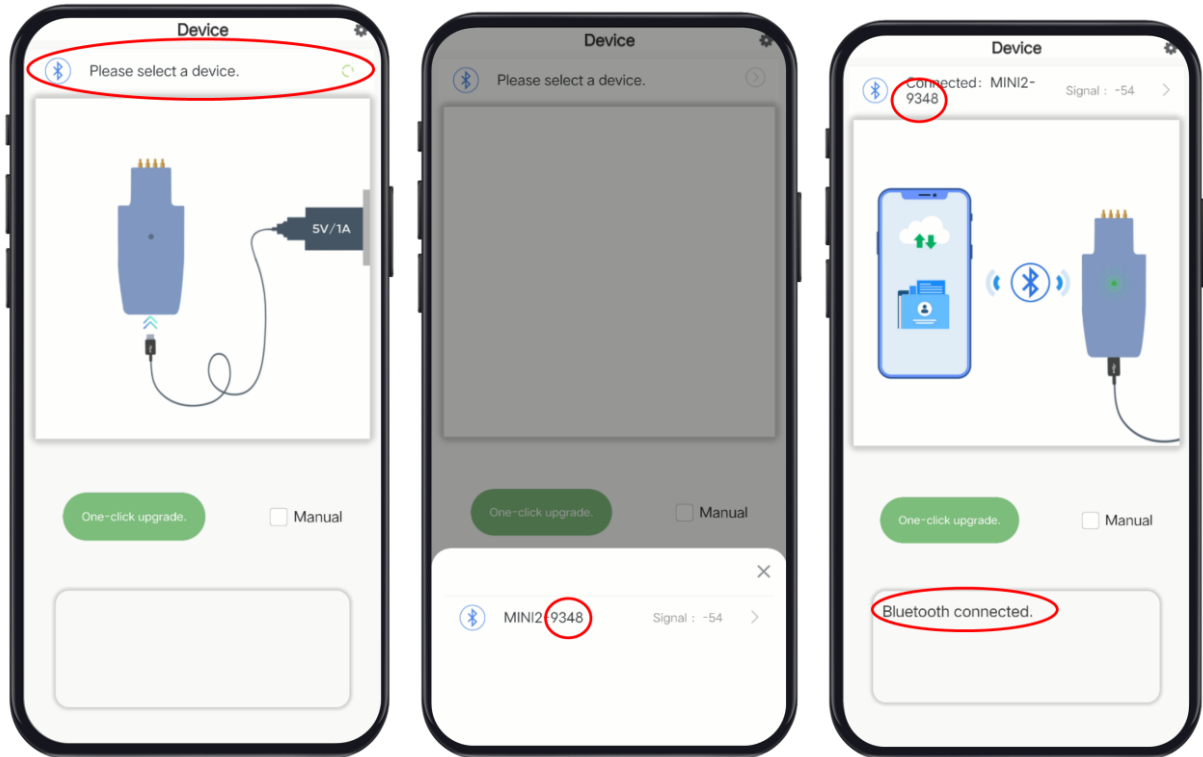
Device

Please select a device.

5V/1A

One-click upgrade.

Manual

Device

Please select a device.

One-click upgrade.

Manual

MINI2-9348

Signal： -54

Device

Connected：MINI2-9348

Signal： -54

One-click upgrade.

Manual

Bluetooth connected.